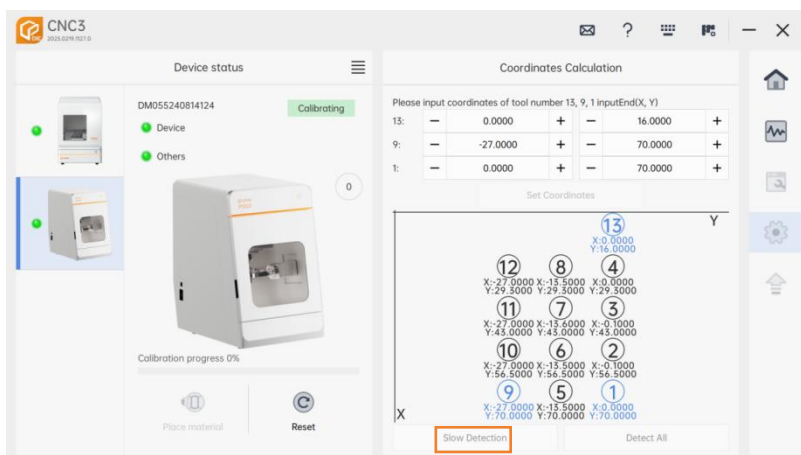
CNC3
2025.0219.1127.0

Device status

DM055240814124
Calibrating
Device
Others
0

Calibration progress 0%

Place material
Reset

Coordinates Calculation

Please input coordinates of tool number 13, 9, 1 inputEnd(X, Y)

| | | | | | | |
|---|---|---|---|---|---|---|
| 13: | − | 0.0000 | + | − | 16.0000 | + |
| 9: | − | -27.0000 | + | − | 70.0000 | + |
| 1: | − | 0.0000 | + | − | 70.0000 | + |

Set Coordinates

Y

13
X:-0.0000
Y:16.0000

12
X:-27.0000
Y:29.3000

8
X:-15.5000
Y:29.3000

4
X:-0.0000
Y:29.3000

11
X:-27.0000
Y:43.0000

7
X:-15.6000
Y:43.0000

3
X:-0.1000
Y:43.0000

10
X:-27.0000
Y:56.5000

6
X:-15.5000
Y:56.5000

2
X:-0.1000
Y:56.5000

9
X:-27.0000
Y:70.0000

5
X:-15.5000
Y:70.0000

1
X:-0.0000
Y:70.0000

X

Slow Detection
Detect All